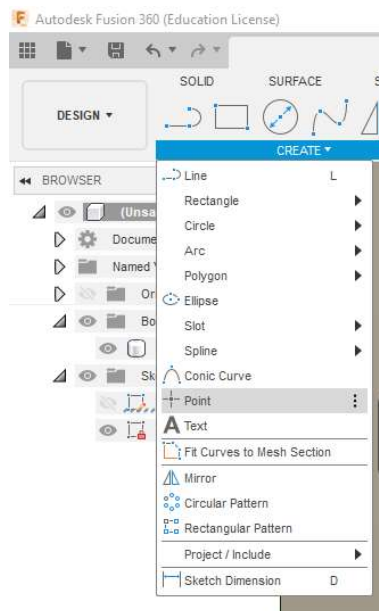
Autodesk Fusion 360 (Education License)

SOLID SURFACE S

DESIGN ▾

CREATE ▾

BROWSER

(Unsa

Docume

Named

Or

Bo

Sk

Line L

Rectangle

Circle

Arc

Polygon

Ellipse

Slot

Spline

Conic Curve

Point

Text

Fit Curves to Mesh Section

Mirror

Circular Pattern

Rectangular Pattern

Project / Include

Sketch Dimension D